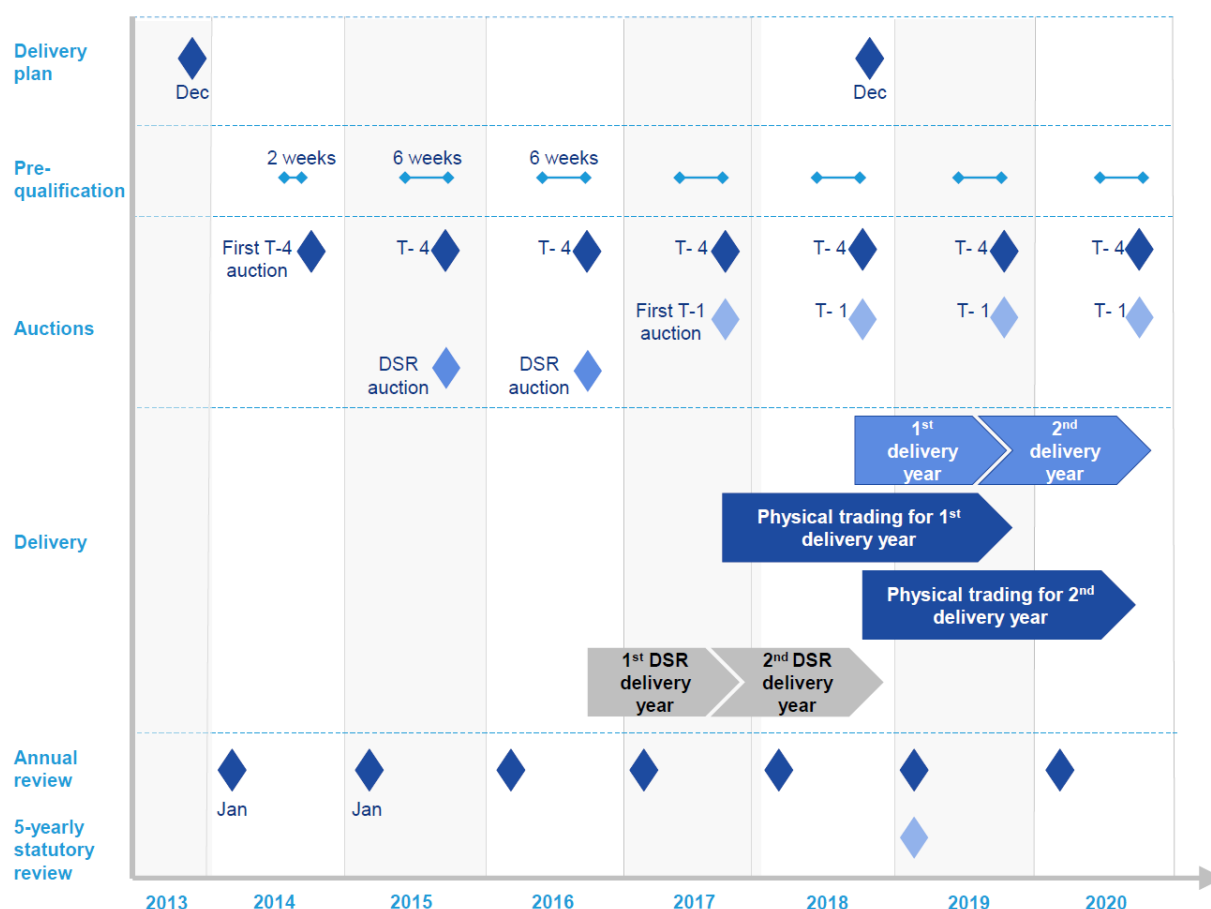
Delivery plan

Dec

Dec

Pre-qualification

2 weeks

6 weeks

6 weeks

First T-4 auction

T- 4

T- 4

T- 4

T- 4

T- 4

T- 4

Auctions

First T-1 auction

T- 1

T- 1

T- 1

DSR auction

DSR auction

$1^{st}$ delivery year

$2^{nd}$ delivery year

Physical trading for $1^{st}$ delivery year

Delivery

Physical trading for $2^{nd}$ delivery year

$1^{st}$ DSR delivery year

$2^{nd}$ DSR delivery year

Annual review

Jan

Jan

5-yearly statutory review

2013 2014 2015 2016 2017 2018 2019 2020